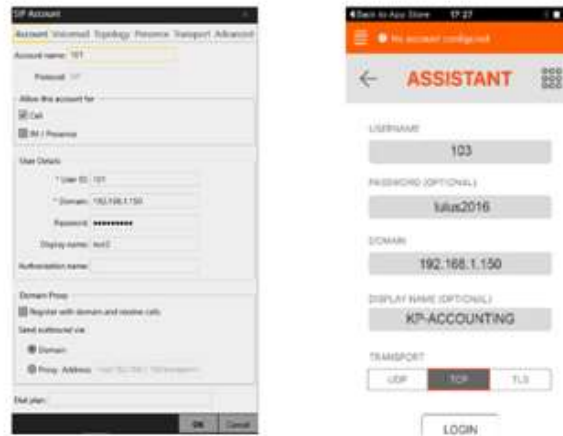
SIP Account

Account Voicemail Topology Presence Transport Advanced

Account name: 101

Protocol: SIP

Allow this account for

Call

IM / Presence

User Details

* User ID: 101

* Domain: 192.168.1.150

Password: ••••••••••

Display name: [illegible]

Authorization name:

Domain Proxy

Register with domain and receive calls

Send outbound via:

Domain

Proxy Address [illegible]

Dial plan:

OK Cancel

Back to App Store 17:27

No account configured

ASSISTANT

USERNAME

103

PASSWORD (OPTIONAL)

lulus2016

DOMAIN

192.168.1.150

DISPLAY NAME (OPTIONAL)

KP-ACCOUNTING

TRANSPORT

UDP TCP TLS

LOGIN